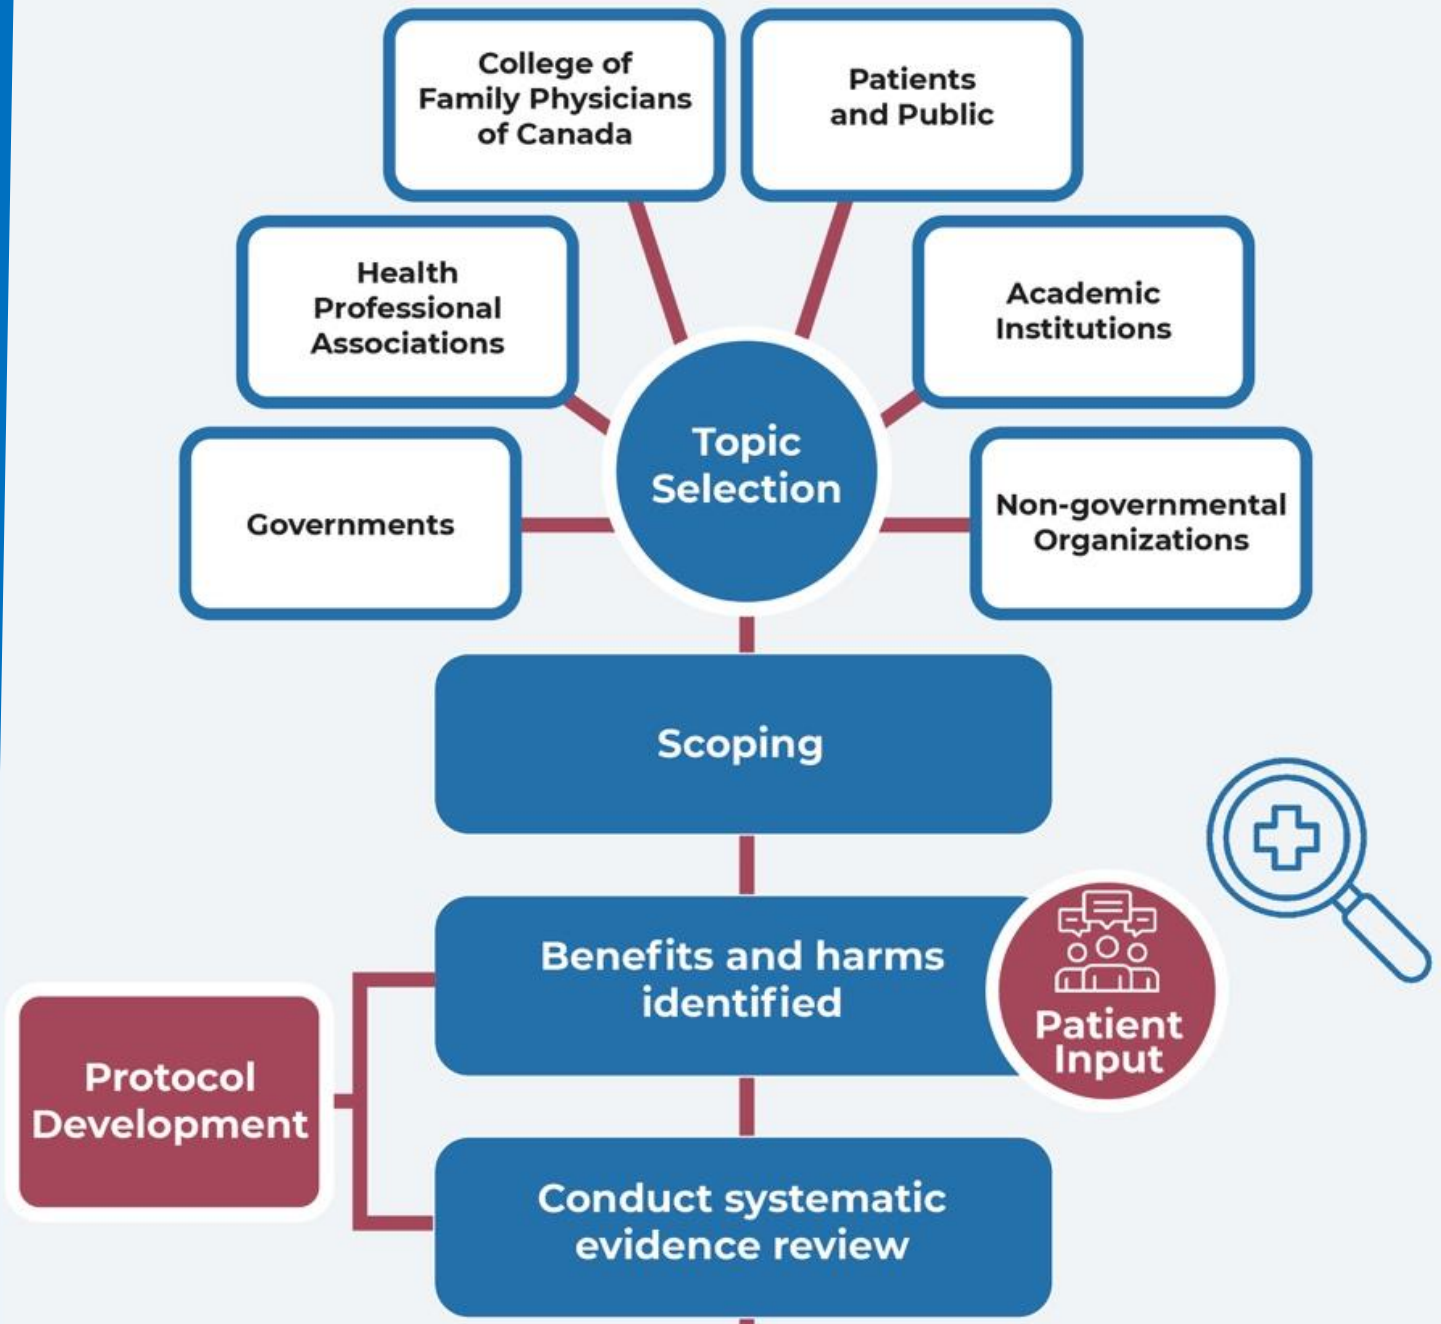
College of Family Physicians of Canada

Patients and Public

Health Professional Associations

Academic Institutions

Governments

Topic Selection

Non-governmental Organizations

Scoping

Benefits and harms identified

Patient Input

Protocol Development

Conduct systematic evidence review